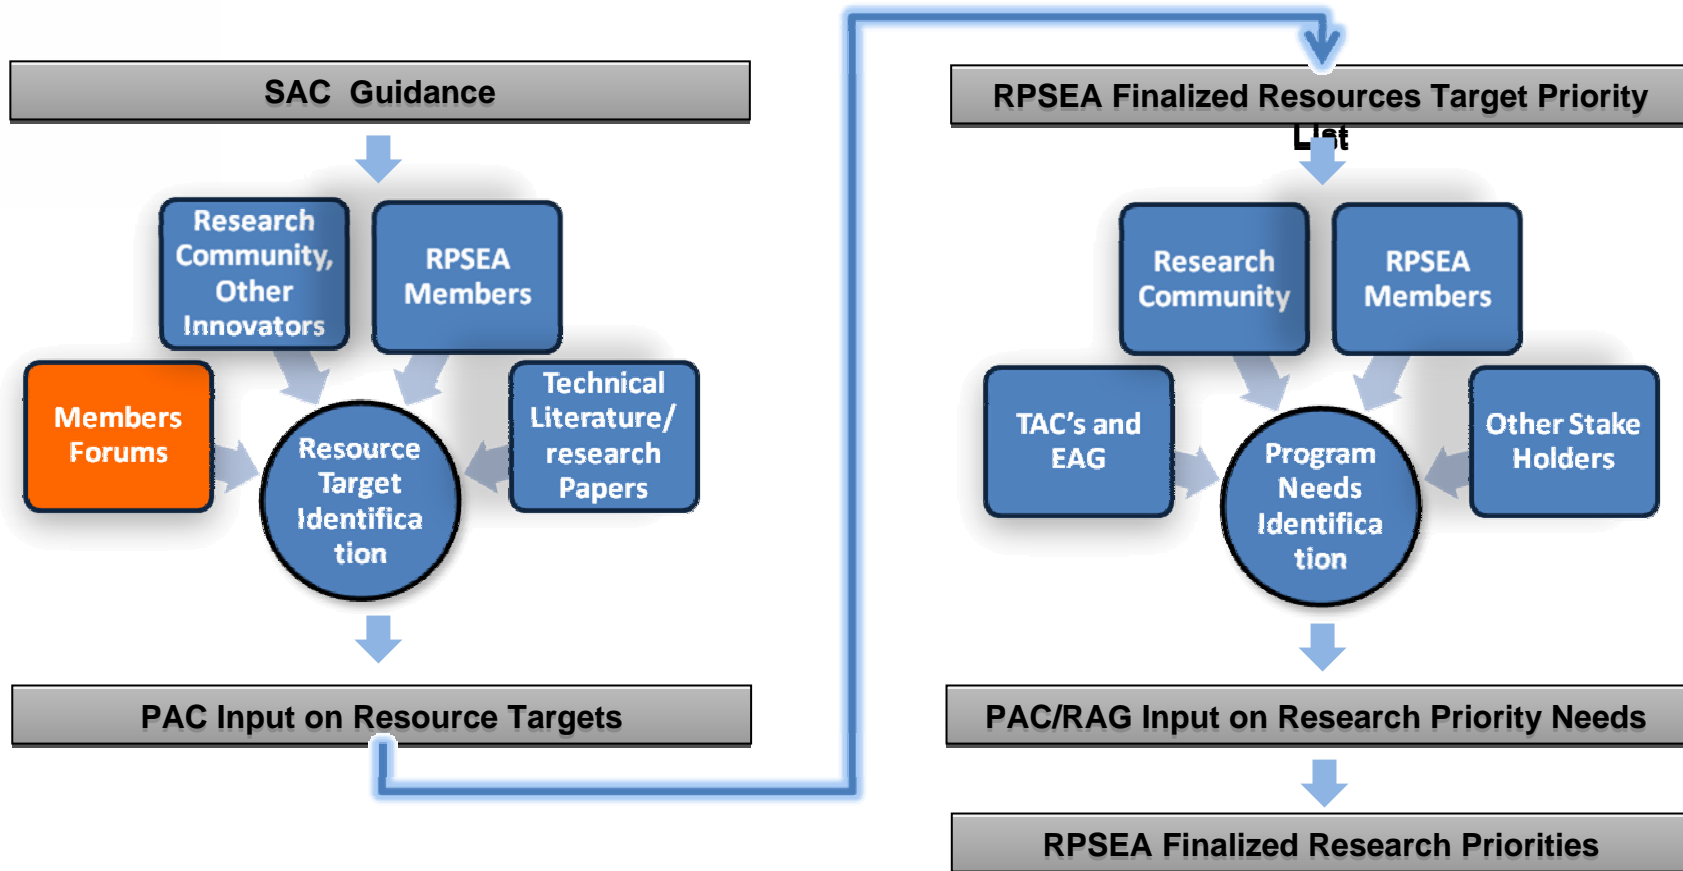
SAC Guidance

Research Community, Other Innovators

RPSEA Members

Members Forums

Resource Target Identifica tion

Technical Literature/ research Papers

PAC Input on Resource Targets

RPSEA Finalized Resources Target Priority List

Research Community

RPSEA Members

TAC's and EAG

Program Needs Identifica tion

Other Stake Holders

PAC/RAG Input on Research Priority Needs

RPSEA Finalized Research Priorities